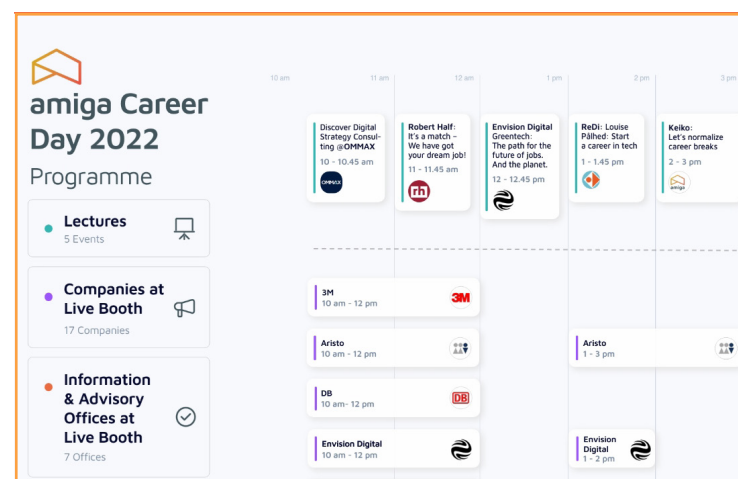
amiga Career Day 2022

Programme

Lectures
5 Events

Companies at Live Booth
17 Companies

Information & Advisory Offices at Live Booth
7 Offices

10 am
11 am
12 am
1 pm
2 pm
3 pm

Discover Digital Strategy Consulting @OMMAX
10 - 10.45 am
OMMAX

Robert Half: It's a match – We have got your dream job!
11 - 11.45 am
rh

Envision Digital Greentech: The path for the future of jobs. And the planet.
12 - 12.45 pm

ReDi: Louise Pålhed: Start a career in tech
1 - 1.45 pm

Keiko: Let's normalize career breaks
2 - 3 pm
amiga

3M
10 am - 12 pm
3M

Aristo
10 am - 12 pm

Aristo
1 - 3 pm

DB
10 am- 12 pm
DB

Envision Digital
10 am - 12 pm

Envision Digital
1 - 2 pm